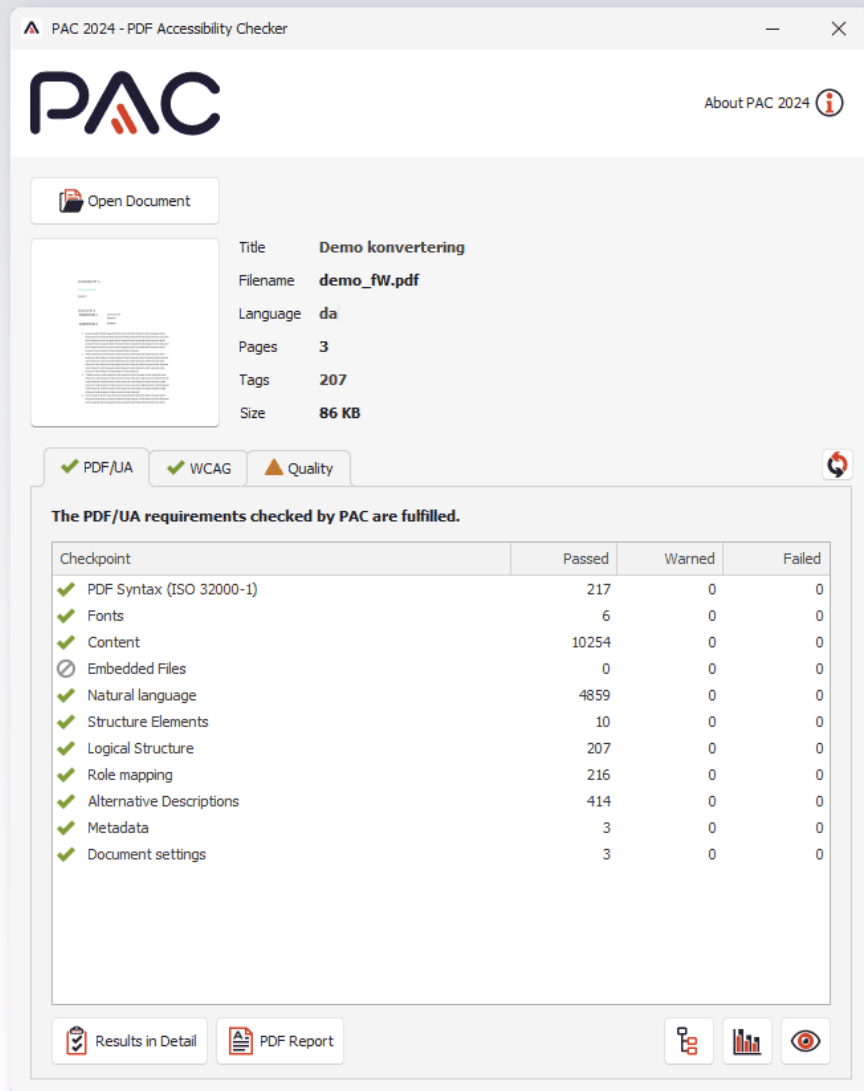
PAC 2024 - PDF Accessibility Checker

PAC

About PAC 2024

Open Document

Title Demo konvertering
Filename demo_fW.pdf
Language da
Pages 3
Tags 207
Size 86 KB

PDF/UA WCAG Quality

The PDF/UA requirements checked by PAC are fulfilled.

| Checkpoint | Passed | Warned | Failed |
|---|---|---|---|
| PDF Syntax (ISO 32000-1) | 217 | 0 | 0 |
| Fonts | 6 | 0 | 0 |
| Content | 10254 | 0 | 0 |
| Embedded Files | 0 | 0 | 0 |
| Natural language | 4859 | 0 | 0 |
| Structure Elements | 10 | 0 | 0 |
| Logical Structure | 207 | 0 | 0 |
| Role mapping | 216 | 0 | 0 |
| Alternative Descriptions | 414 | 0 | 0 |
| Metadata | 3 | 0 | 0 |
| Document settings | 3 | 0 | 0 |

Results in Detail PDF Report